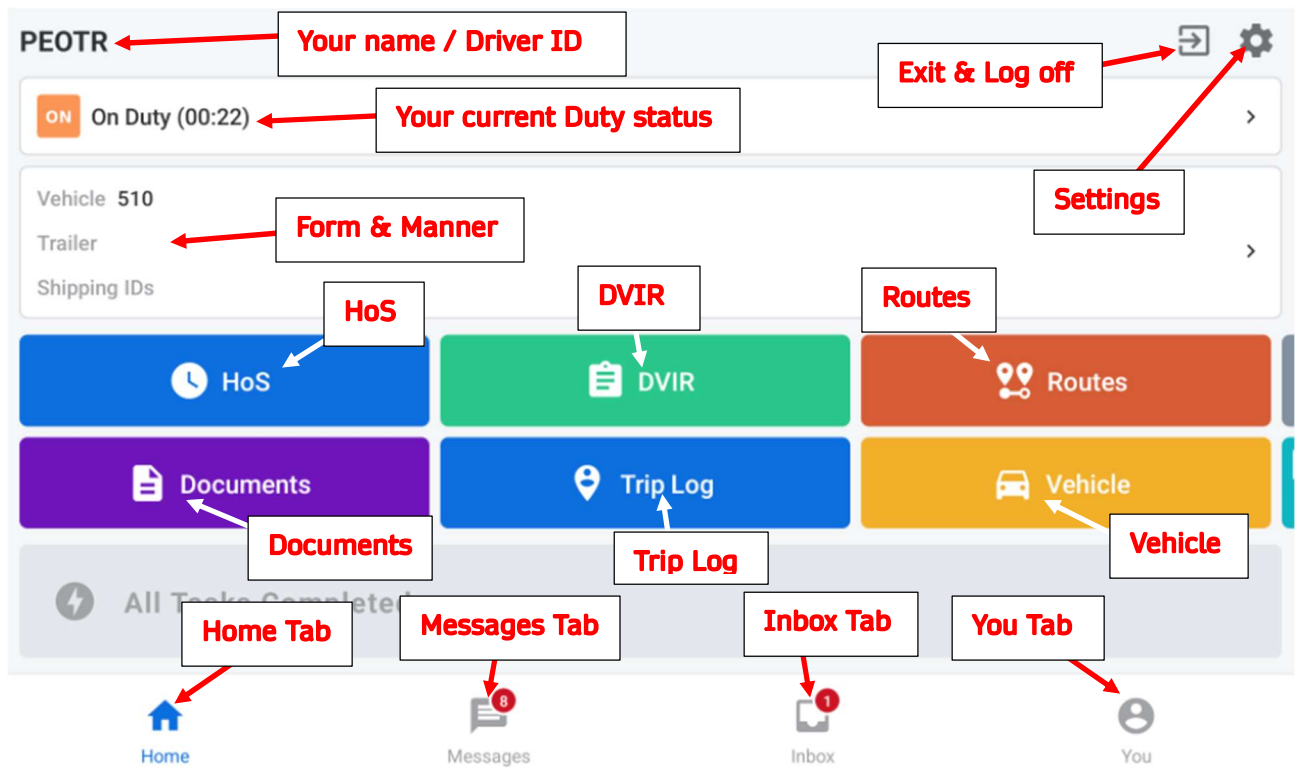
PEOTR

Your name / Driver ID

Exit & Log off

ON On Duty (00:22)

Your current Duty status

Vehicle 510

Trailer

Shipping IDs

Form & Manner

Settings

HoS

DVIR

Routes

HoS

DVIR

Routes

Documents

Trip Log

Vehicle

Documents

Trip Log

Vehicle

All T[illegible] Complete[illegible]

Home Tab

Messages Tab

Inbox Tab

You Tab

Home

8

Messages

1

Inbox

You